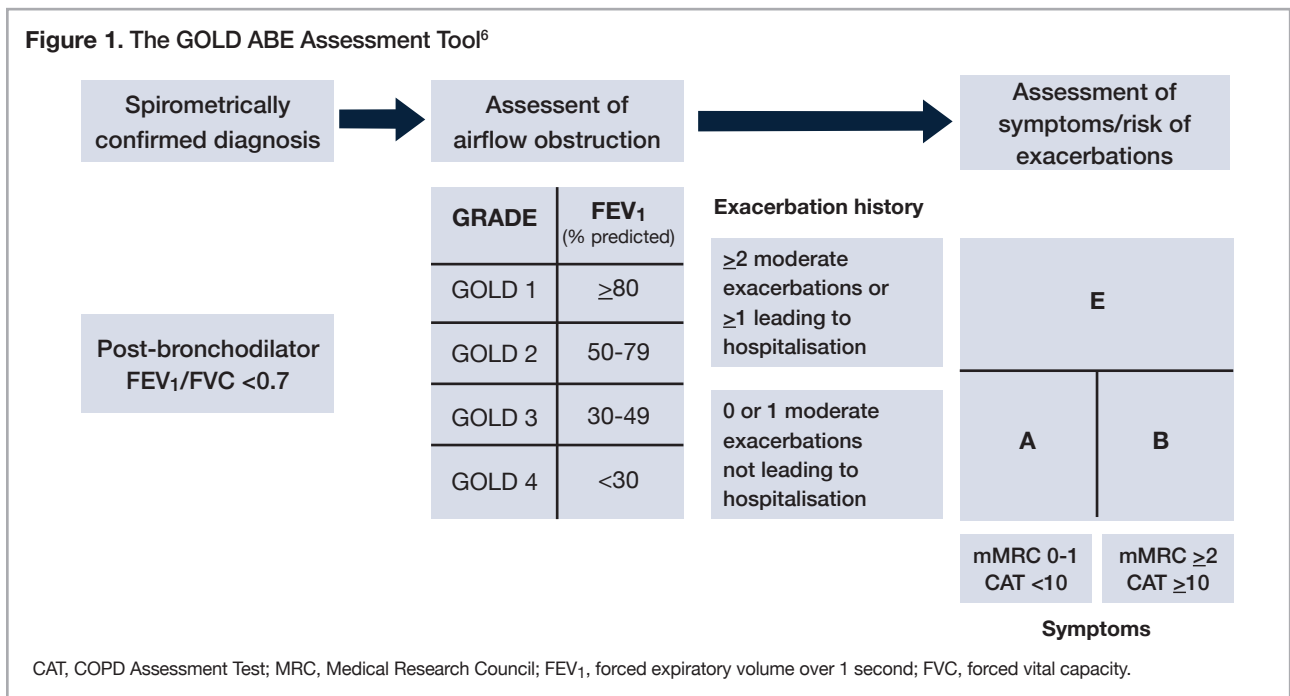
**Figure 1.** The GOLD ABE Assessment Tool$^6$

Spirometrically confirmed diagnosis

Assessent of airflow obstruction

Assessment of symptoms/risk of exacerbations

Post-bronchodilator $FEV_1/FVC$ <0.7

| GRADE | $FEV_1$ (% predicted) |
|---|---|
| GOLD 1 | $\geq$80 |
| GOLD 2 | 50-79 |
| GOLD 3 | 30-49 |
| GOLD 4 | <30 |

Exacerbation history

$\geq$2 moderate exacerbations or $\geq$1 leading to hospitalisation

0 or 1 moderate exacerbations not leading to hospitalisation

E

A

B

mMRC 0-1 CAT <10

mMRC $\geq$2 CAT $\geq$10

Symptoms

CAT, COPD Assessment Test; MRC, Medical Research Council; $FEV_1$, forced expiratory volume over 1 second; FVC, forced vital capacity.